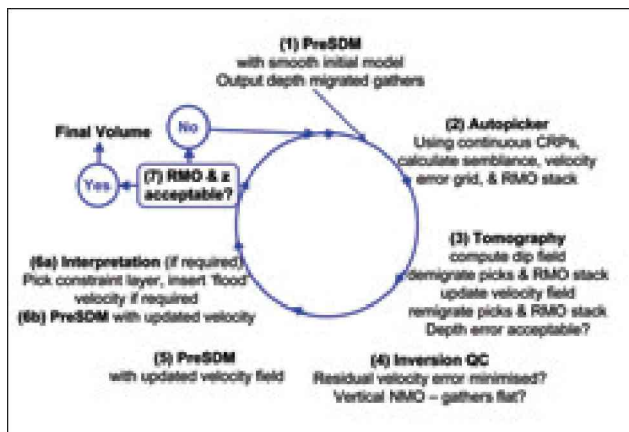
(1) PreSDM
with smooth initial model
Output depth migrated gathers

Final Volume

No

Yes

(7) RMO & z acceptable?

(2) Autopicker
Using continuous CRPs, calculate semblance, velocity error grid, & RMO stack

(3) Tomography
compute dip field
demigrate picks & RMO stack
update velocity field
remigrate picks & RMO stack
Depth error acceptable?

(6a) Interpretation (if required)
Pick constraint layer, insert 'flood' velocity if required
(6b) PreSDM with updated velocity

(5) PreSDM
with updated velocity field

(4) Inversion QC
Residual velocity error minimised?
Vertical NMO – gathers flat?